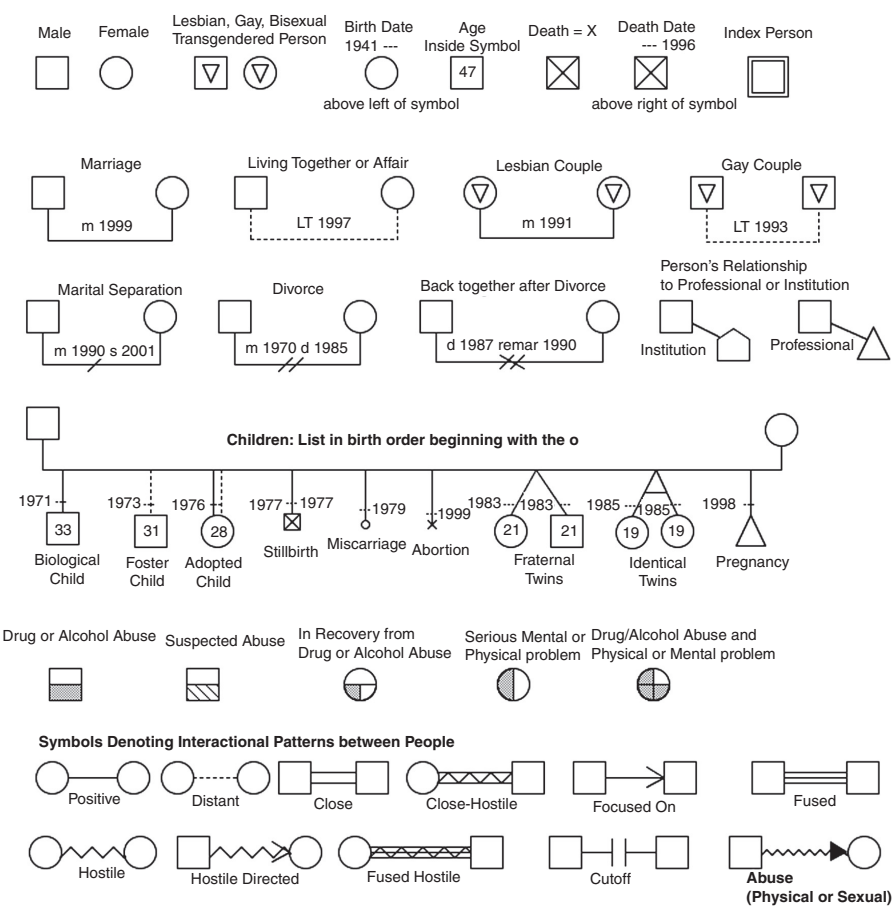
Male

Female

Lesbian, Gay, Bisexual Transgendered Person

Birth Date
1941 ---
above left of symbol

Age Inside Symbol
47

Death = X

Death Date
--- 1996
above right of symbol

Index Person

Marriage
m 1999

Living Together or Affair
LT 1997

Lesbian Couple
m 1991

Gay Couple
LT 1993

Marital Separation
m 1990 s 2001

Divorce
m 1970 d 1985

Back together after Divorce
d 1987 remar 1990

Person's Relationship to Professional or Institution
Institution
Professional

Children: List in birth order beginning with the o

1971
33
Biological Child

1973
31
Foster Child

1976
28
Adopted Child

1977 1977
Stillbirth

1979
Miscarriage

1999
Abortion

1983 1983
21 21
Fraternal Twins

1985 1985
19 19
Identical Twins

1998
Pregnancy

Drug or Alcohol Abuse

Suspected Abuse

In Recovery from Drug or Alcohol Abuse

Serious Mental or Physical problem

Drug/Alcohol Abuse and Physical or Mental problem

Symbols Denoting Interactional Patterns between People

Positive

Distant

Close

Close-Hostile

Focused On

Fused

Hostile

Hostile Directed

Fused Hostile

Cutoff

Abuse (Physical or Sexual)